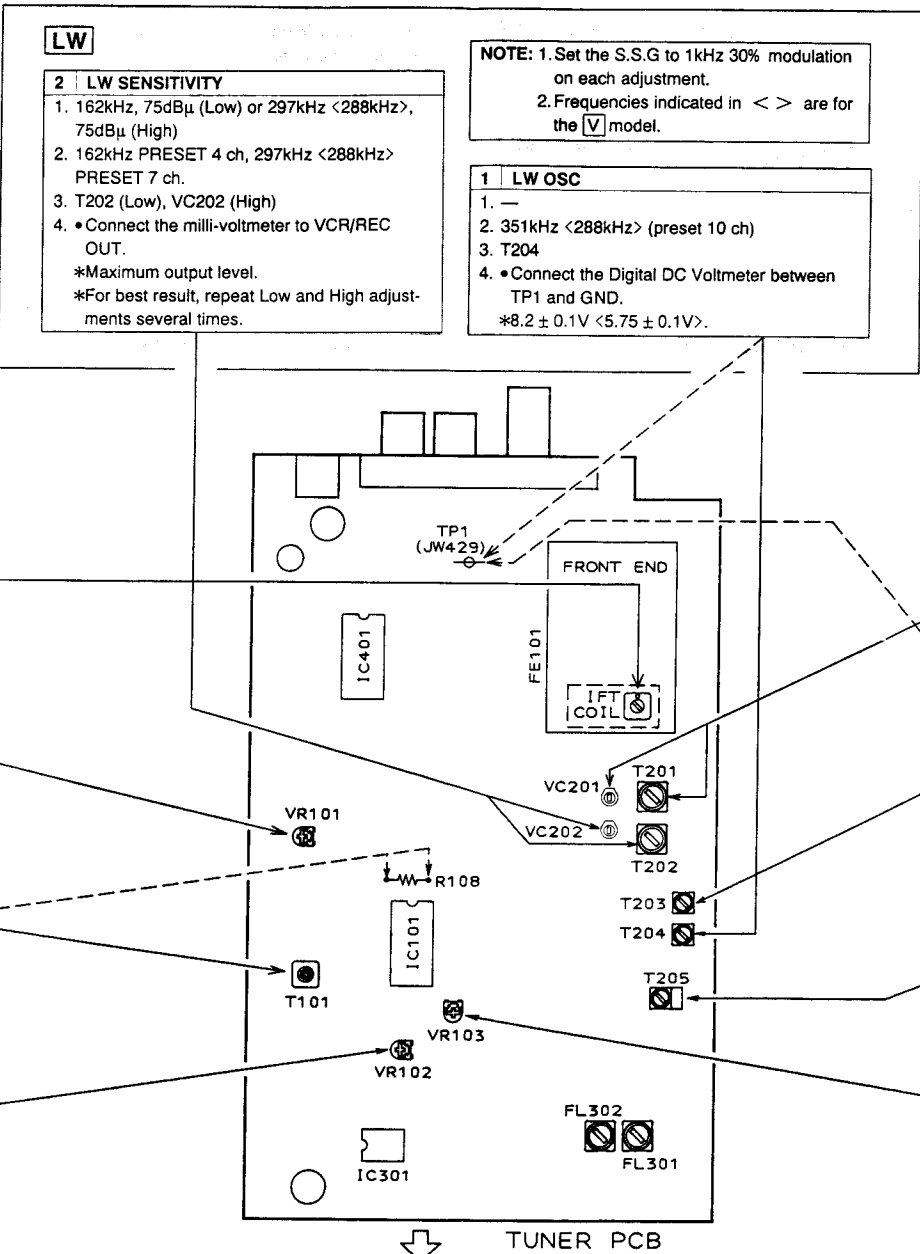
LW

2 LW SENSITIVITY
1. 162kHz, 75dBμ (Low) or 297kHz <288kHz>, 75dBμ (High)
2. 162kHz PRESET 4 ch, 297kHz <288kHz> PRESET 7 ch.
3. T202 (Low), VC202 (High)
4. • Connect the milli-voltmeter to VCR/REC OUT.
*Maximum output level.
*For best result, repeat Low and High adjustments several times.

NOTE: 1. Set the S.S.G to 1kHz 30% modulation on each adjustment.
2. Frequencies indicated in < > are for the V model.

1 LW OSC
1. —
2. 351kHz <288kHz> (preset 10 ch)
3. T204
4. • Connect the Digital DC Voltmeter between TP1 and GND.
*8.2 ± 0.1V <5.75 ± 0.1V>.

TP1 (JW429)
FRONT END
FE101
IC401
IFT COIL
VC201
T201
VR101
VC202
T202
R108
T203
T204
IC101
T101
T205
VR103
VR102
FL302
FL301
IC301
TUNER PCB